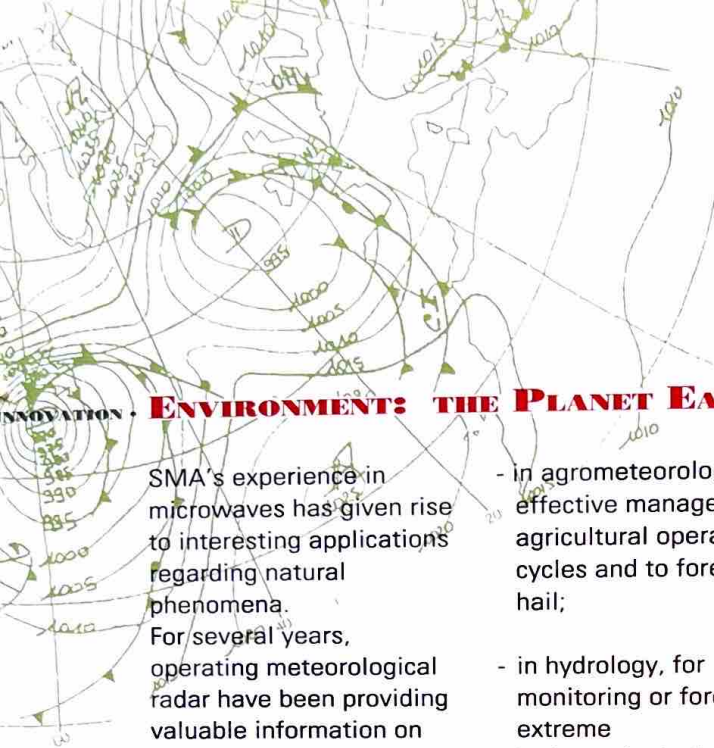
NNOVATION · ENVIRONMENT: THE PLANET EA

SMA's experience in microwaves has given rise to interesting applications regarding natural phenomena.
For several years, operating meteorological radar have been providing valuable information on

- in agrometeorolo effective manage agricultural opera cycles and to fore hail;

- in hydrology, for monitoring or fore extreme

1015
1010
1000
1005
1010
1015
985
990
995
1000
1005
1010
1010
1010
995
1010